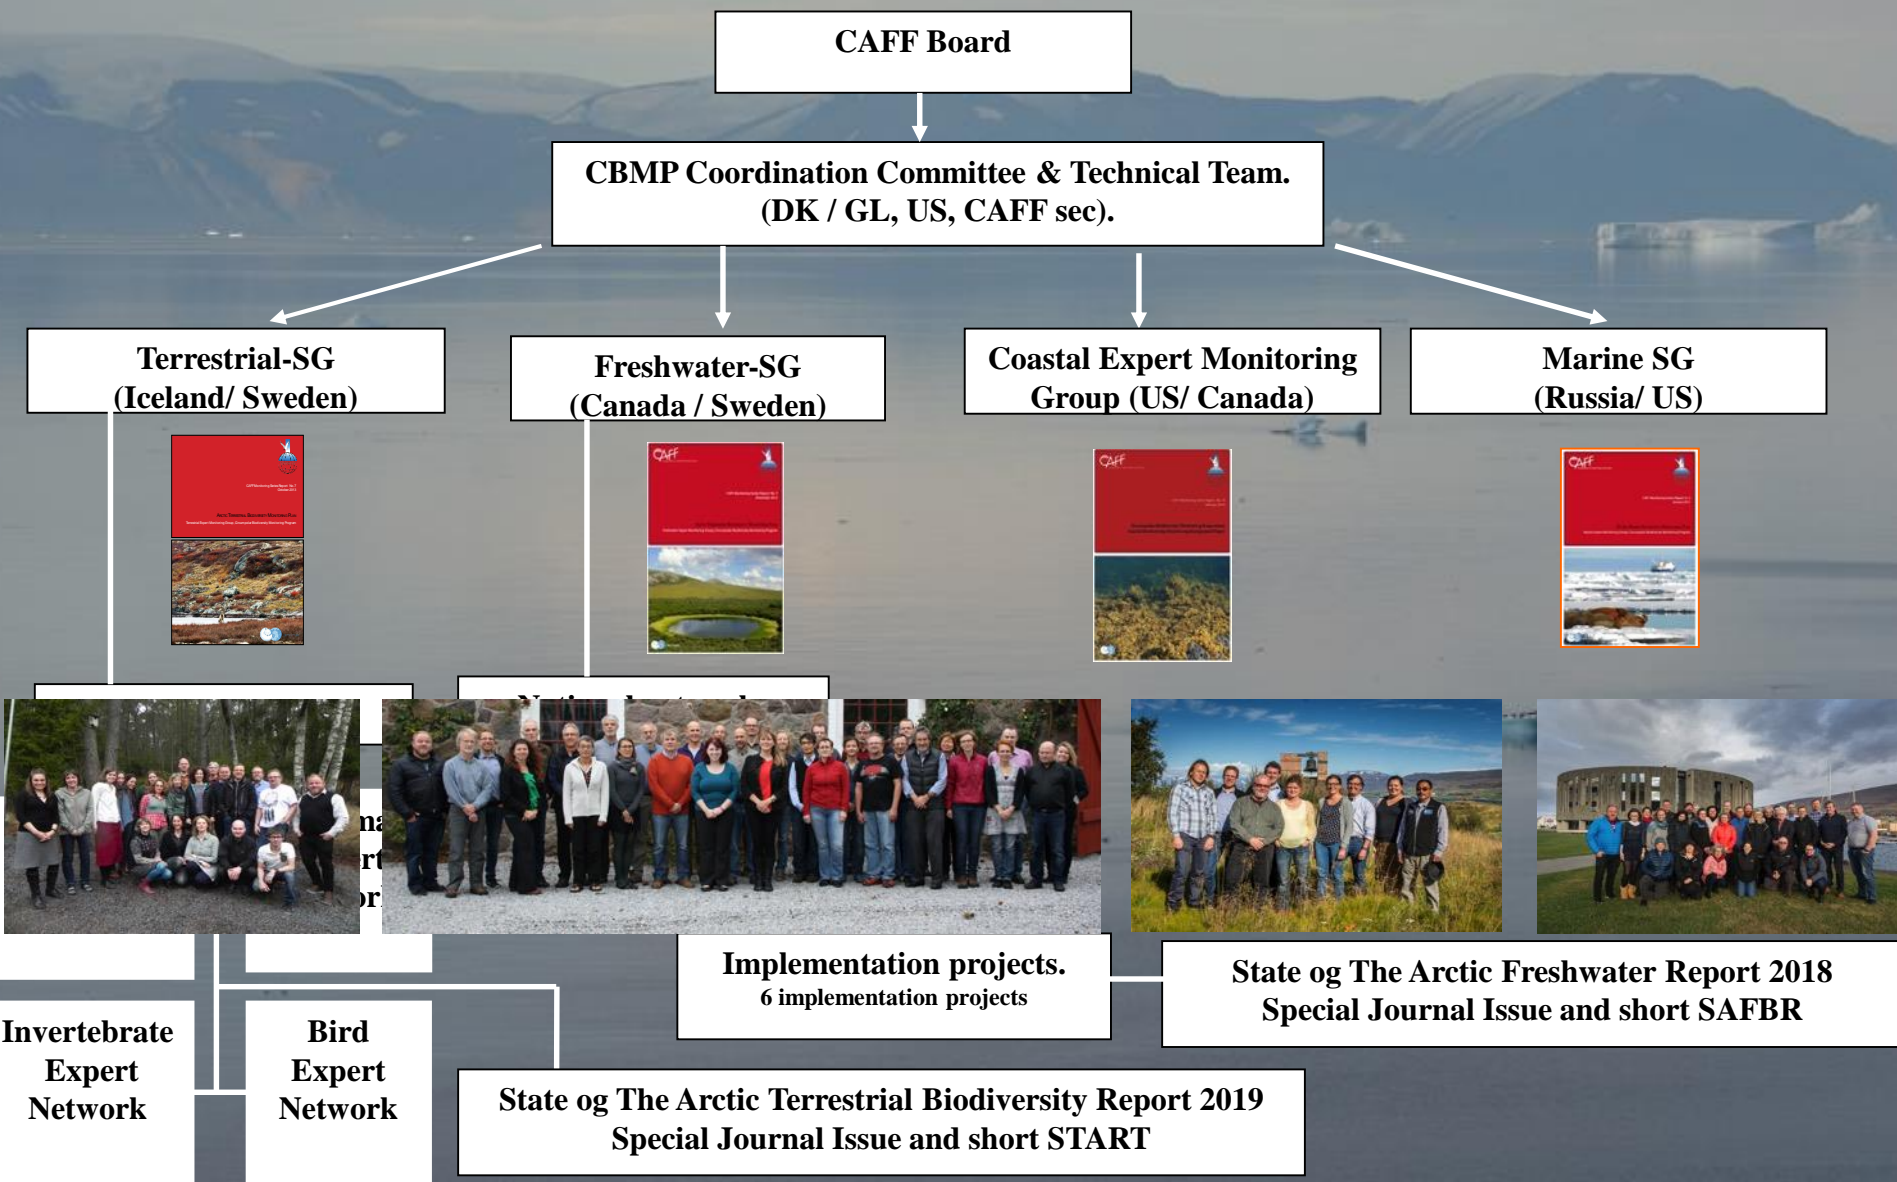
CAFF Board

CBMP Coordination Committee & Technical Team. (DK / GL, US, CAFF sec).

Terrestrial-SG (Iceland/ Sweden)

Freshwater-SG (Canada / Sweden)

Coastal Expert Monitoring Group (US/ Canada)

Marine SG (Russia/ US)

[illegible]

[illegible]

Implementation projects.
6 implementation projects

State og The Arctic Freshwater Report 2018
Special Journal Issue and short SAFBR

Invertebrate Expert Network

Bird Expert Network

State og The Arctic Terrestrial Biodiversity Report 2019
Special Journal Issue and short START